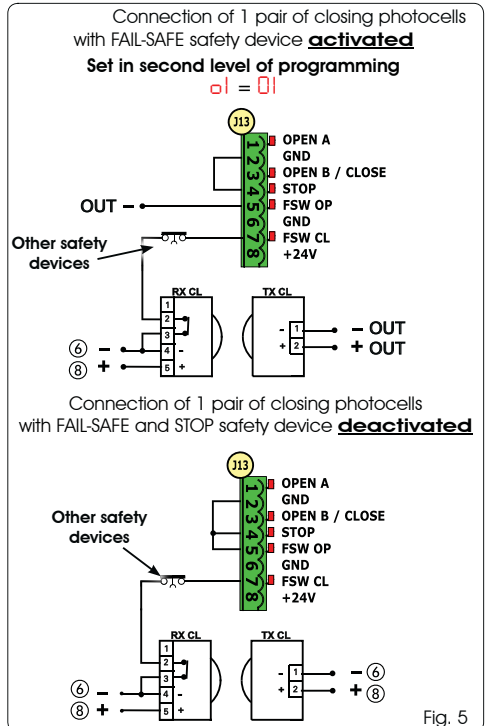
Connection of 1 pair of closing photocells with FAIL-SAFE safety device **activated**

Set in second level of programming

ol = 01

J13

1 2 3 4 5 6 7 8

OPEN A
GND
OPEN B / CLOSE
STOP
FSW OP
GND
FSW CL
+24V

OUT –

Other safety devices

RX CL

1
2
3
4 -
5 +

⑥ –
⑧ +

TX CL

- 1
+ 2

– OUT
+ OUT

Connection of 1 pair of closing photocells with FAIL-SAFE and STOP safety device **deactivated**

J13

1 2 3 4 5 6 7 8

OPEN A
GND
OPEN B / CLOSE
STOP
FSW OP
GND
FSW CL
+24V

Other safety devices

RX CL

1
2
3
4 -
5 +

⑥ –
⑧ +

TX CL

- 1
+ 2

– ⑥
+ ⑧

Fig. 5